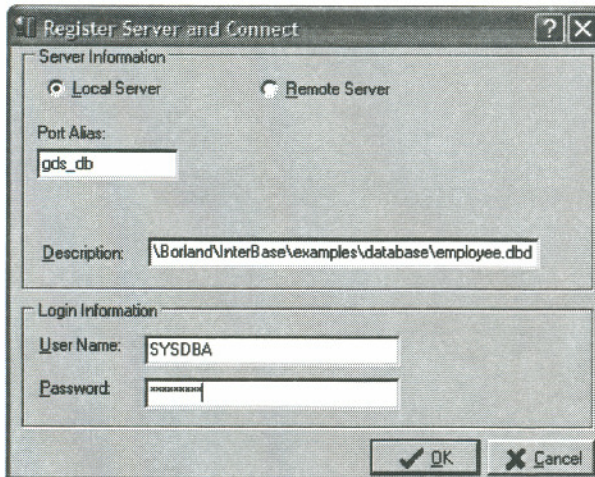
Register Server and Connect

?

Server Information

Local Server

Remote Server

Port Alias:

gds_db

Description:

\Borland\InterBase\examples\database\employee.dbd

Login Information

User Name:

SYSDBA

Password:

********

OK

Cancel